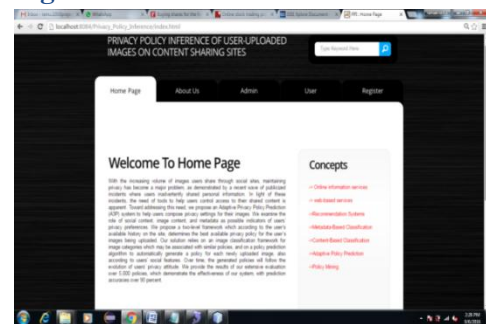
localhost:8080/Privacy_Policy_Inference/index.html

PRIVACY POLICY INFERENCE OF USER-UPLOADED IMAGES ON CONTENT SHARING SITES

Type Keyword Here

Home Page
About Us
Admin
User
Register

Welcome To Home Page

With the increasing volume of images users share through social sites, maintaining privacy has become a major problem, as demonstrated by a recent wave of publicized incidents where users inadvertently shared personal information. In light of these incidents, the need of tools to help users control access to their shared content is apparent. Toward addressing this need, we propose an Adaptive Privacy Policy Prediction (A3P) system to help users compose privacy settings for their images. We examine the role of social context, image content, and metadata as possible indicators of users' privacy preferences. We propose a two-level framework which according to the user's available history on the site, determines the best available privacy policy for the user's images being uploaded. Our solution relies on an image classification framework for image categories which may be associated with similar policies, and on a policy prediction algorithm to automatically generate a policy for each newly uploaded image, also according to users' social features. Over time, the generated policies will follow the evolution of users' privacy attitude. We provide the results of our extensive evaluation over 5,000 policies, which demonstrate the effectiveness of our system, with prediction accuracies over 90 percent.

Concepts

Online information services
web-based services
Recommendation Systems
Metadata Based Classification
Content Based Classification
Adaptive Policy Prediction
Policy Mining